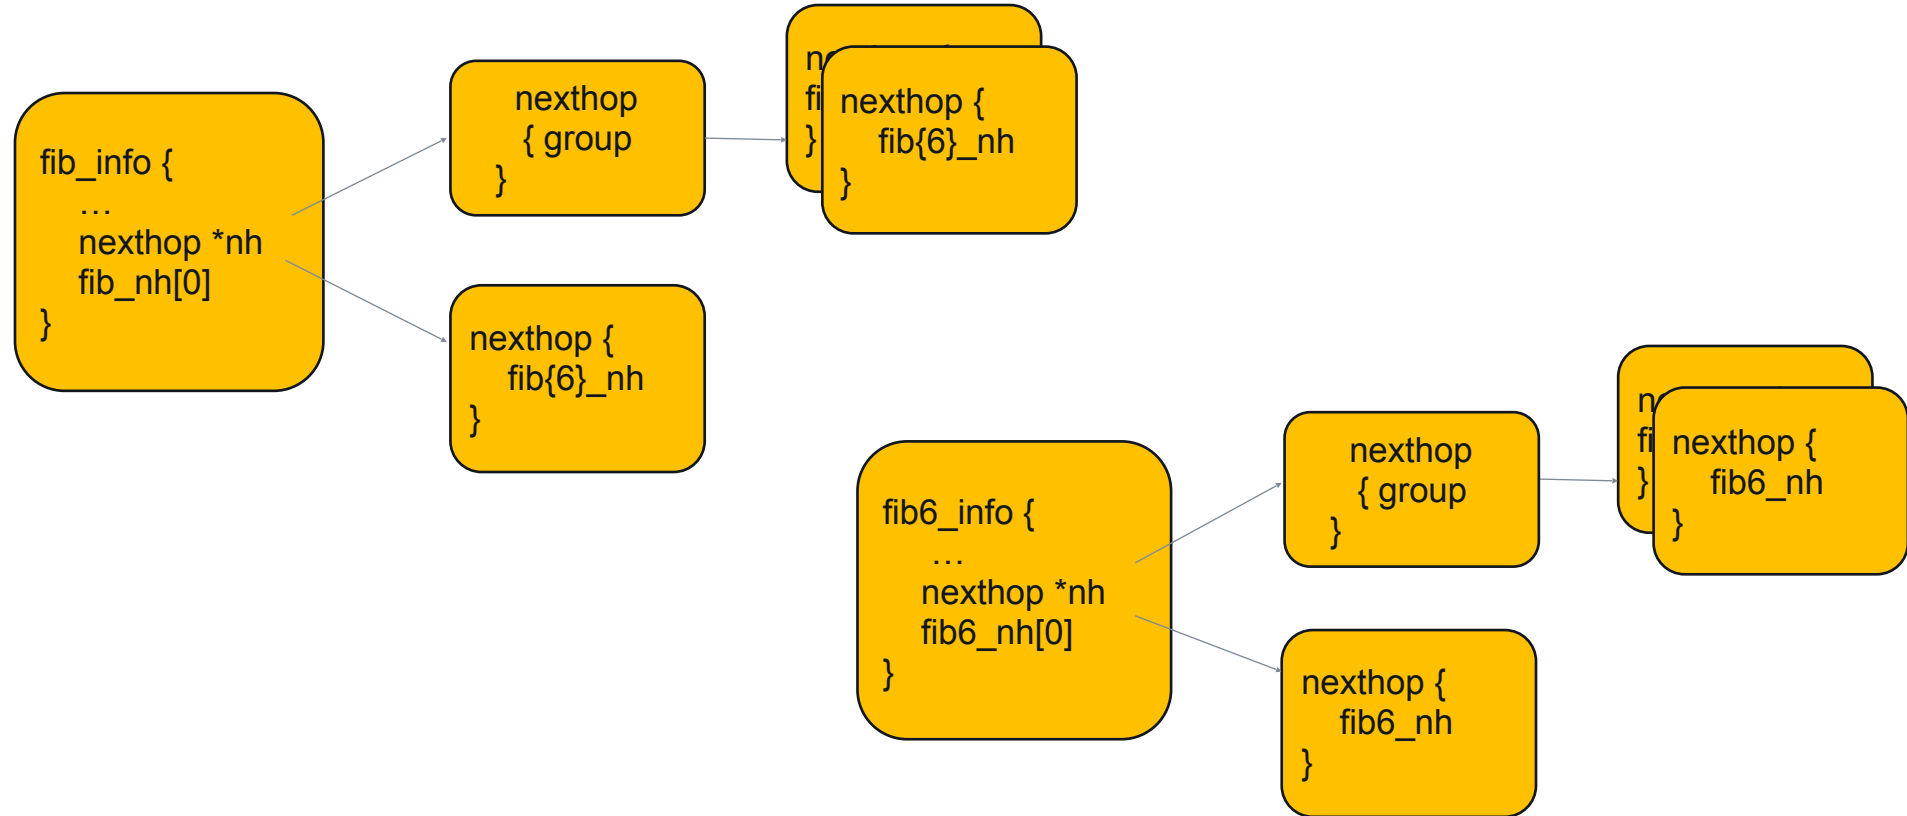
fib_info {
…
nexthop *nh
fib_nh[0]
}

nexthop
{ group
}

n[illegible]
fi
}

nexthop {
fib{6}_nh
}

nexthop {
fib{6}_nh
}

fib6_info {
…
nexthop *nh
fib6_nh[0]
}

nexthop
{ group
}

n
fi
}

nexthop {
fib6_nh
}

nexthop {
fib6_nh
}